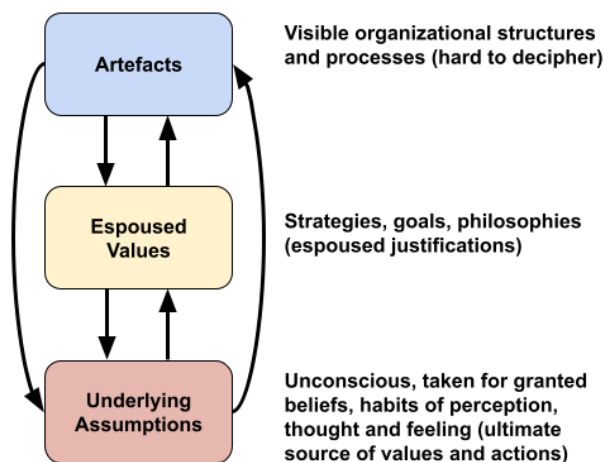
Artefacts

Visible organizational structures and processes (hard to decipher)

Espoused Values

Strategies, goals, philosophies (espoused justifications)

Underlying Assumptions

Unconscious, taken for granted beliefs, habits of perception, thought and feeling (ultimate source of values and actions)